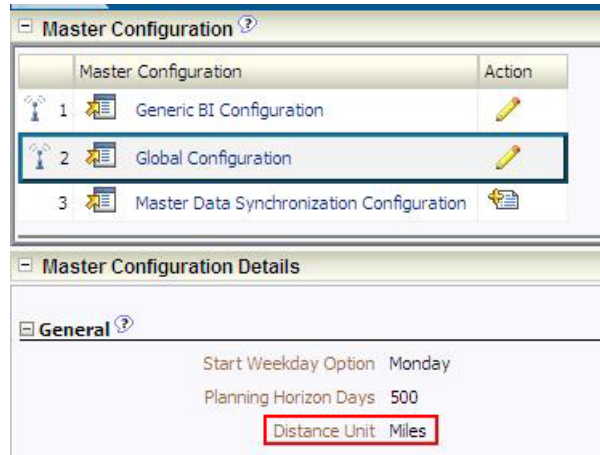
Master Configuration

| | Master Configuration | Action |
|---|---|---|
| 1 | Generic BI Configuration | |
| 2 | Global Configuration | |
| 3 | Master Data Synchronization Configuration | |

Master Configuration Details

General

Start Weekday Option Monday

Planning Horizon Days 500

Distance Unit Miles